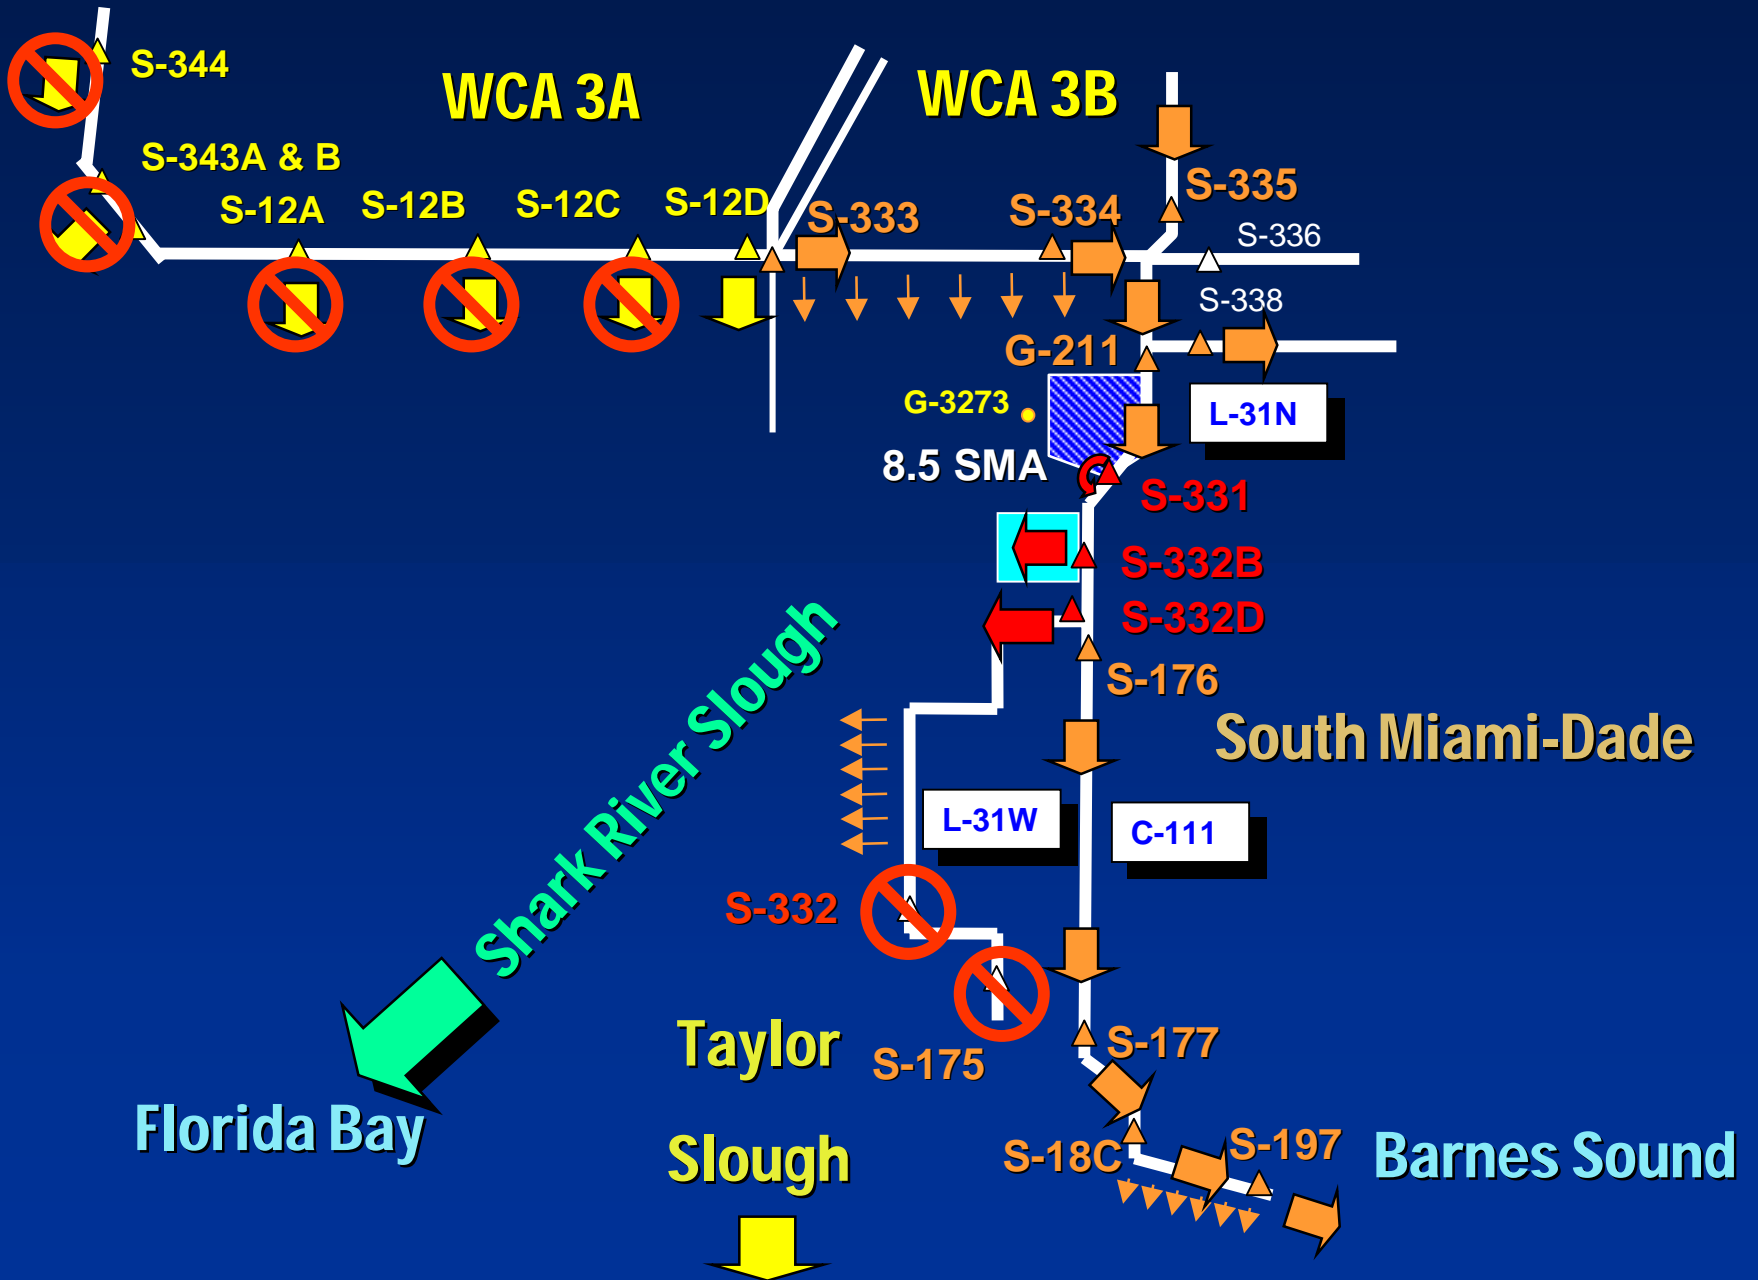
S-344

WCA 3A

WCA 3B

S-343A & B

S-12A

S-12B

S-12C

S-12D

S-333

S-334

S-335

S-336

S-338

G-211

G-3273

8.5 SMA

L-31N

S-331

S-332B

S-332D

S-176

South Miami-Dade

Shark River Slough

L-31W

C-111

S-332

S-175

S-177

Taylor

Slough

Florida Bay

S-18C

S-197

Barnes Sound